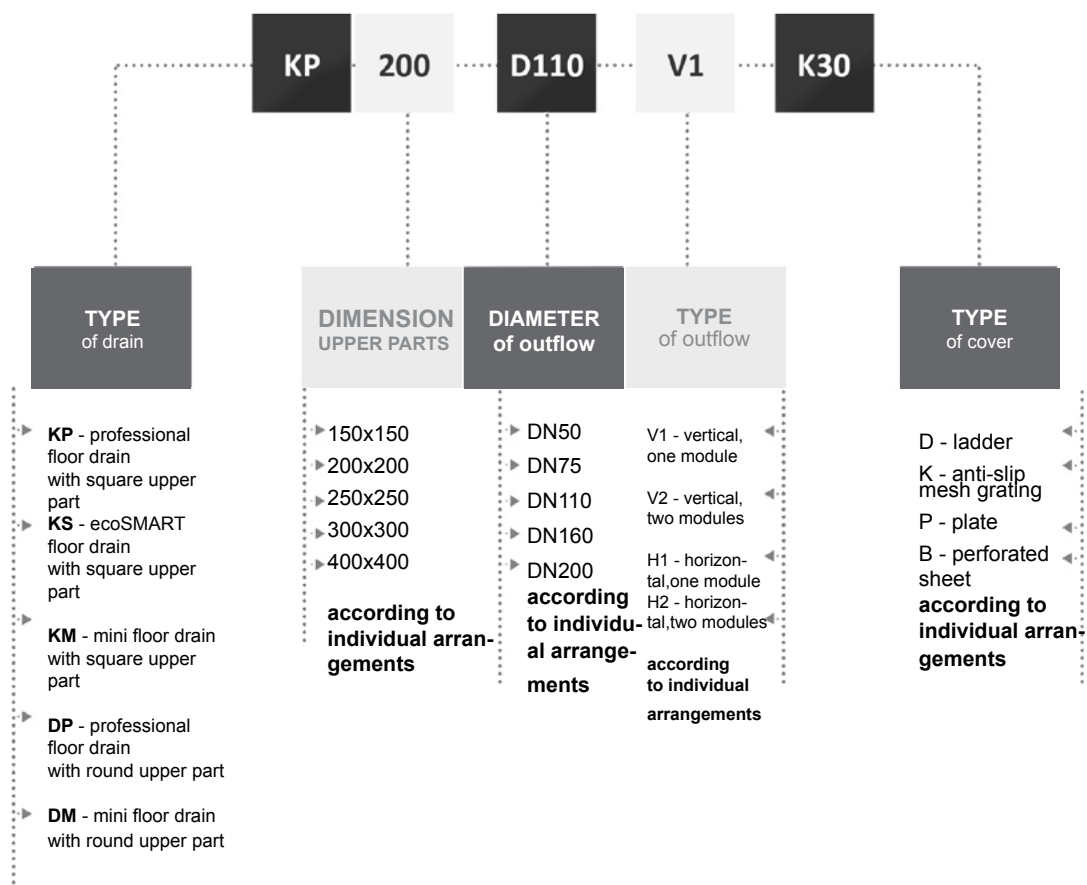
KP 200 D110 V1 K30

TYPE
of drain

DIMENSION
UPPER PARTS

DIAMETER
of outflow

TYPE
of outflow

TYPE
of cover

KP - professional floor drain with square upper part

KS - ecoSMART floor drain with square upper part

KM - mini floor drain with square upper part

DP - professional floor drain with round upper part

DM - mini floor drain with round upper part

150x150
200x200
250x250
300x300
400x400

according to individual arrangements

DN50
DN75
DN110
DN160
DN200

according to individual arrangements

V1 - vertical, one module

V2 - vertical, two modules

H1 - horizontal,one module

H2 - horizontal,two modules

according to individual arrangements

D - ladder

K - anti-slip mesh grating

P - plate

B - perforated sheet

according to individual arrangements